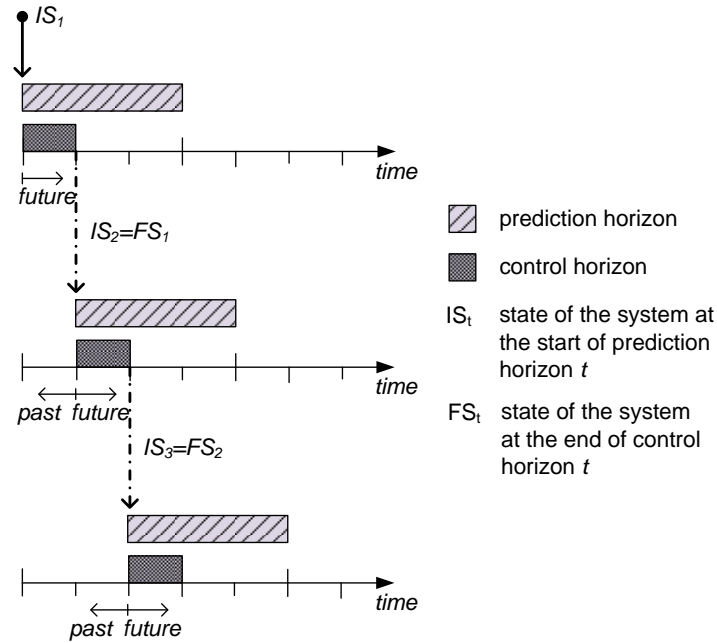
$IS_1$

time

future

$IS_2=FS_1$

time

past future

$IS_3=FS_2$

time

past future

prediction horizon

control horizon

$IS_t$ state of the system at the start of prediction horizon $t$

$FS_t$ state of the system at the end of control horizon $t$